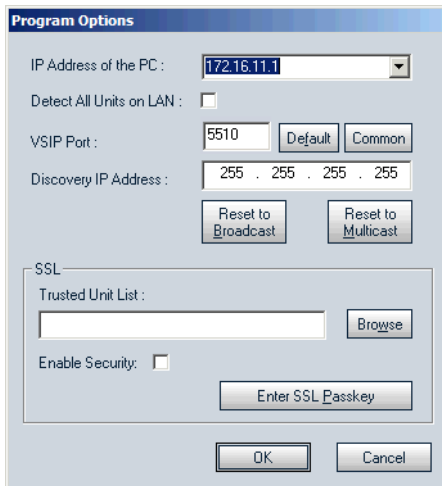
Program Options

IP Address of the PC : 172.16.11.1

Detect All Units on LAN :

VSIP Port : 5510 Default Common

Discovery IP Address : 255 . 255 . 255 . 255

Reset to Broadcast

Reset to Multicast

SSL

Trusted Unit List :

Browse

Enable Security:

Enter SSL Passkey

OK

Cancel